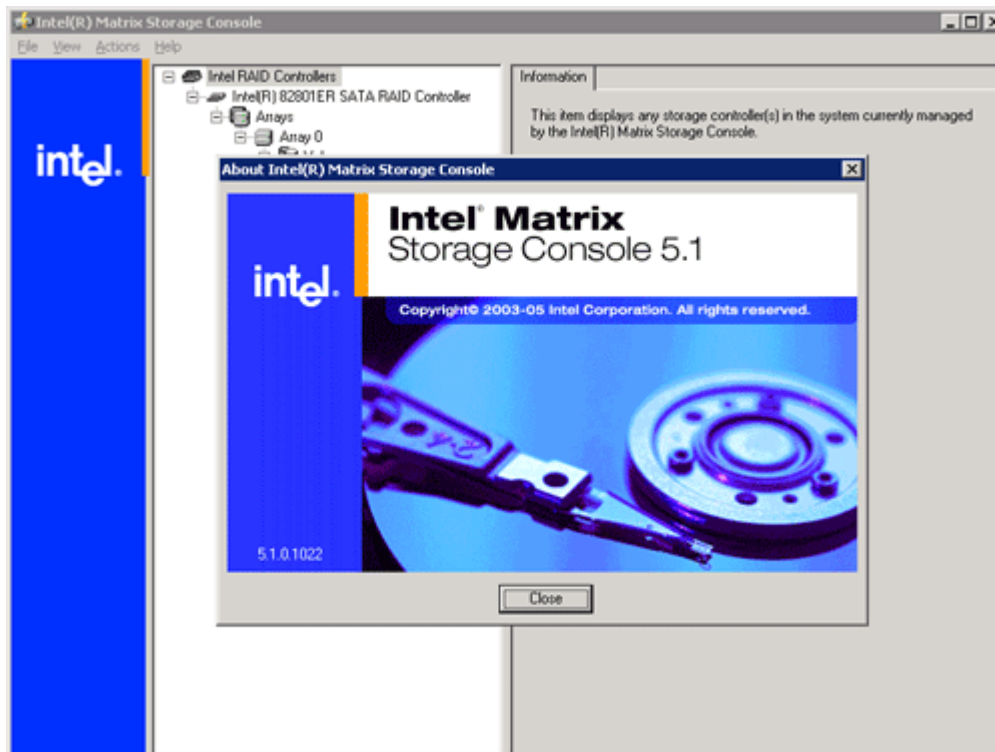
Intel(R) Matrix Storage Console

File View Actions Help

intel.

Intel RAID Controllers
Intel(R) 82801ER SATA RAID Controller
Arrays
Array 0

Information

This item displays any storage controller(s) in the system currently managed by the Intel(R) Matrix Storage Console.

About Intel(R) Matrix Storage Console

Intel® Matrix
Storage Console 5.1

intel.

Copyright© 2003-05 Intel Corporation. All rights reserved.

5.1.0.1022

Close